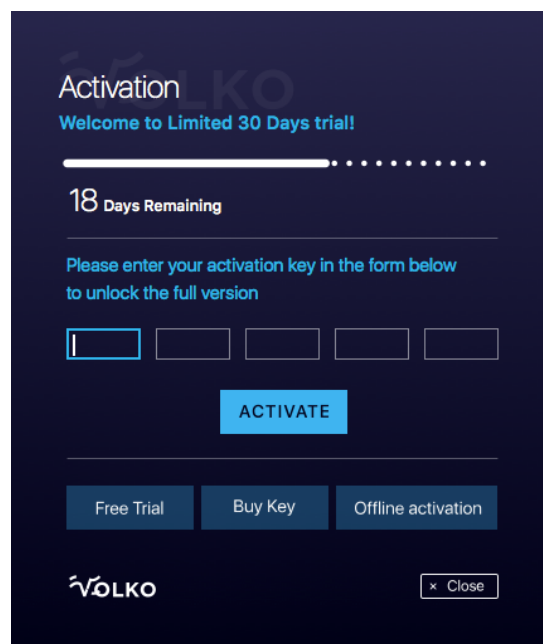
VOLKO

Activation

Welcome to Limited 30 Days trial!

18 Days Remaining

Please enter your activation key in the form below to unlock the full version

ACTIVATE

Free Trial

Buy Key

Offline activation

VOLKO

× Close